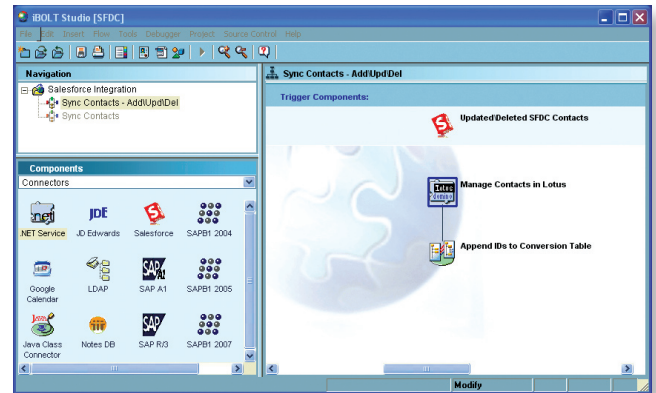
iBOLT Studio [SFDC]

File Edit Insert Flow Tools Debugger Project Source Control Help

Navigation

Salesforce Integration
Sync Contacts - Add\Upd\Del
Sync Contacts

Components

Connectors

.NET Service
JD Edwards
Salesforce
SAPB1 2004
Google Calendar
LDAP
SAP A1
SAPB1 2005
Java Class Connector
Notes DB
SAP R/3
SAPB1 2007

Sync Contacts - Add\Upd\Del

Trigger Components:

Updated\Deleted SFDC Contacts

Manage Contacts in Lotus

Append IDs to Conversion Table

Modify